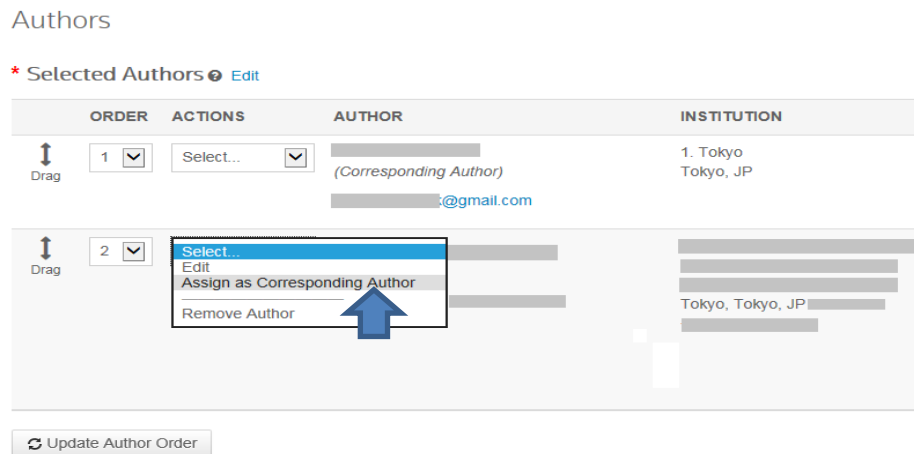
Authors

* Selected Authors Edit

| | ORDER | ACTIONS | AUTHOR | INSTITUTION |
|---|---|---|---|---|
| Drag | 1 | Select... | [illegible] (Corresponding Author) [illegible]@gmail.com | 1. Tokyo Tokyo, JP |
| Drag | 2 | Select... Edit Assign as Corresponding Author Remove Author | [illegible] | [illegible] Tokyo, Tokyo, JP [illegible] |

Update Author Order